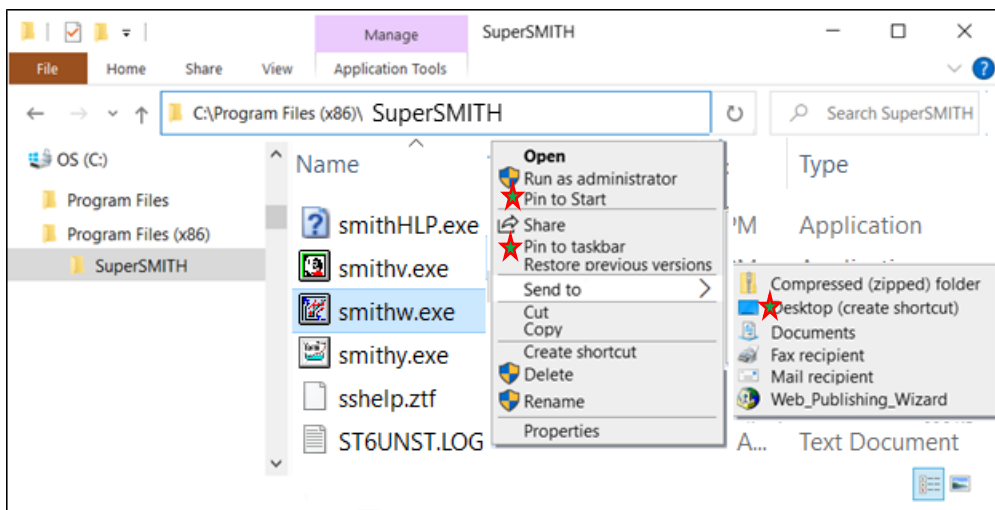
Manage
SuperSMITH
File
Home
Share
View
Application Tools
C:\Program Files (x86)\ SuperSMITH
Search SuperSMITH
OS (C:)
Program Files
Program Files (x86)
SuperSMITH
Name
smithHLP.exe
smithv.exe
smithw.exe
smithy.exe
sshelp.ztf
ST6UNST.LOG
Type
Application
Text Document
Open
Run as administrator
Pin to Start
Share
Pin to taskbar
Restore previous versions
Send to
Cut
Copy
Create shortcut
Delete
Rename
Properties
Compressed (zipped) folder
Desktop (create shortcut)
Documents
Fax recipient
Mail recipient
Web_Publishing_Wizard